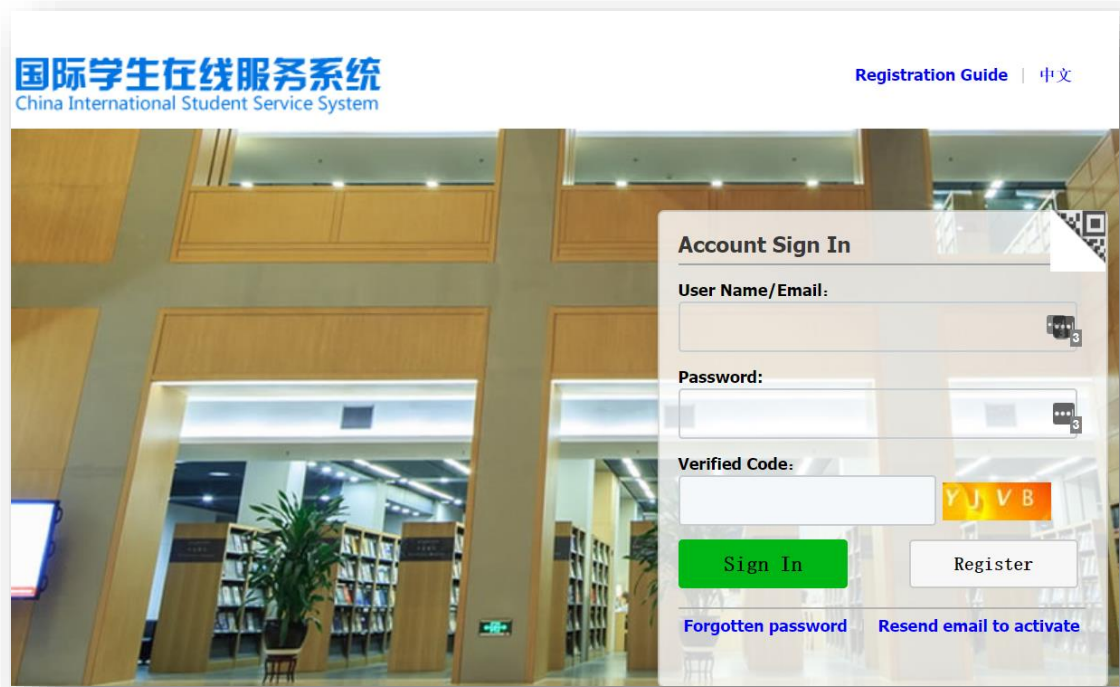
国际学生在线服务系统
China International Student Service System

Registration Guide | 中文

Account Sign In

User Name/Email：

Password:

Verified Code：

YJVB

Sign In

Register

Forgotten password

Resend email to activate